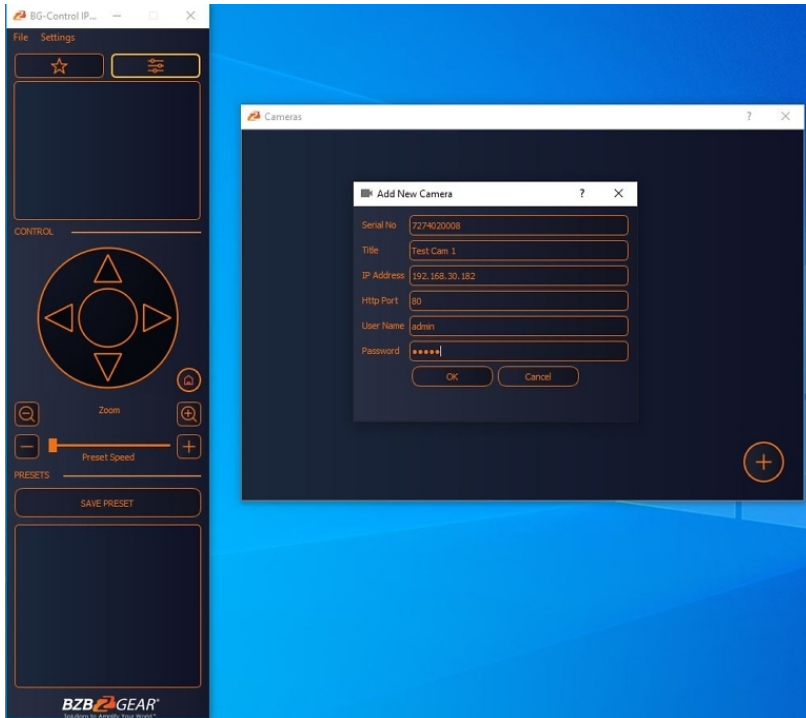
BG-Control IP...

File Settings

CONTROL

Zoom

Preset Speed

PRESETS

SAVE PRESET

BZBGEAR
Solutions to Amplify Your World

Cameras

?

Add New Camera

?

Serial No 7274020008

Title Test Cam 1

IP Address 192.168.30.182

Http Port 80

User Name admin

Password •••••

OK

Cancel